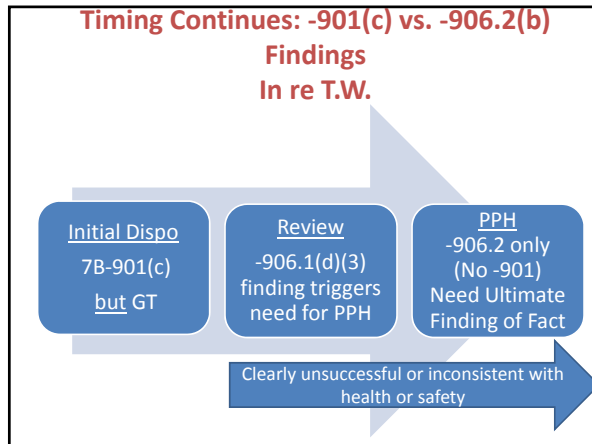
Timing Continues: -901(c) vs. -906.2(b) Findings
In re T.W.

Initial Dispo
7B-901(c)
but GT

Review
-906.1(d)(3) finding triggers need for PPH

PPH
-906.2 only
(No -901)
Need Ultimate Finding of Fact

Clearly unsuccessful or inconsistent with health or safety